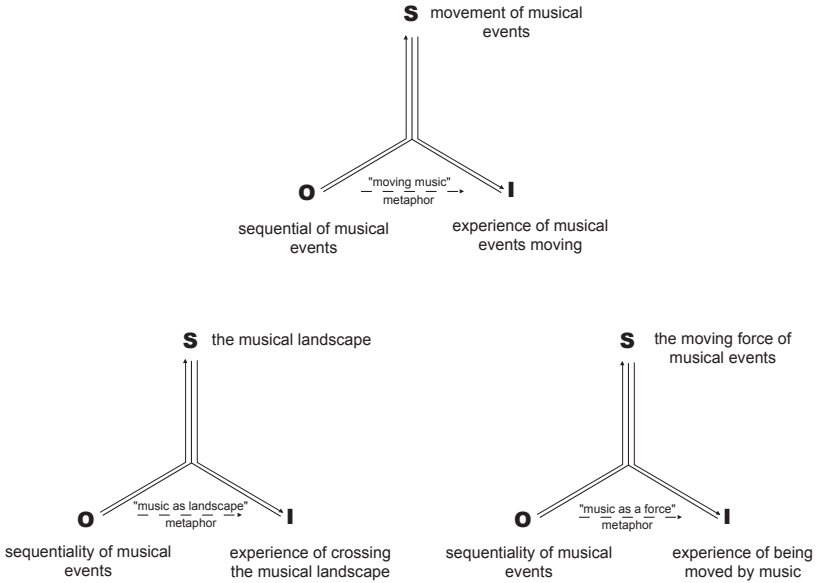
S movement of musical events

O

"moving music" metaphor

I

sequential of musical events

experience of musical events moving

S the musical landscape

O

"music as landscape" metaphor

I

sequentiality of musical events

experience of crossing the musical landscape

S the moving force of musical events

O

"music as a force" metaphor

I

sequentiality of musical events

experience of being moved by music